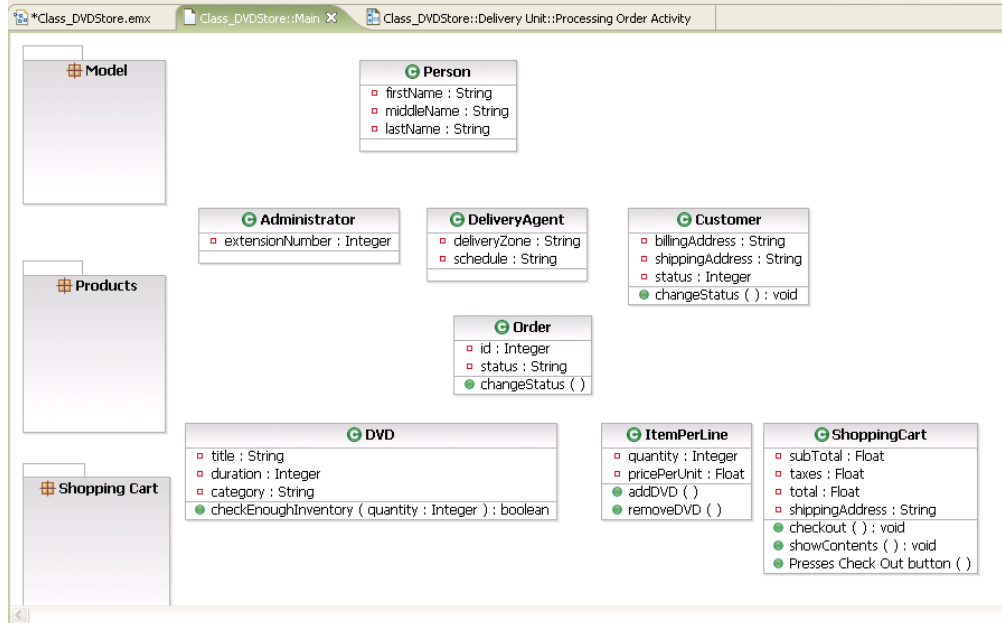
*Class_DVDStore.emx | Class_DVDStore::Main | Class_DVDStore::Delivery Unit::Processing Order Activity

Model

Products

Shopping Cart

Person
firstName : String
middleName : String
lastName : String

Administrator
extensionNumber : Integer

DeliveryAgent
deliveryZone : String
schedule : String

Customer
billingAddress : String
shippingAddress : String
status : Integer
changeStatus ( ) : void

Order
id : Integer
status : String
changeStatus ( )

DVD
title : String
duration : Integer
category : String
checkEnoughInventory ( quantity : Integer ) : boolean

ItemPerLine
quantity : Integer
pricePerUnit : Float
addDVD ( )
removeDVD ( )

ShoppingCart
subTotal : Float
taxes : Float
total : Float
shippingAddress : String
checkout ( ) : void
showContents ( ) : void
Presses Check Out button ( )